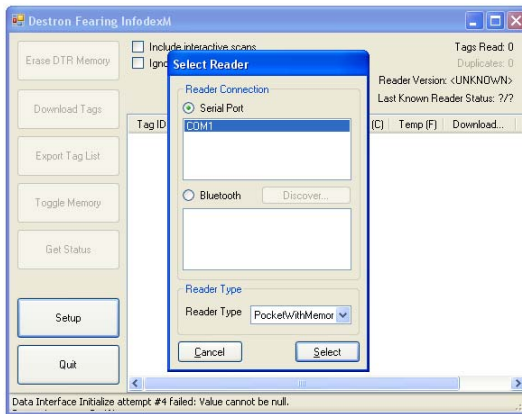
Destron Fearing InfodexM

Erase DTR Memory

Download Tags

Export Tag List

Toggle Memory

Get Status

Setup

Quit

Include interactive scans

Igno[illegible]

Tags Read: 0

Duplicates: 0

Reader Version: <UNKNOWN>

Last Known Reader Status: ?/?

Tag ID

(C) Temp (F) Download...

Select Reader

Reader Connection

Serial Port

COM1

Bluetooth

Discover...

Reader Type

Reader Type PocketWithMemor

Cancel

Select

Data Interface Initialize attempt #4 failed: Value cannot be null.